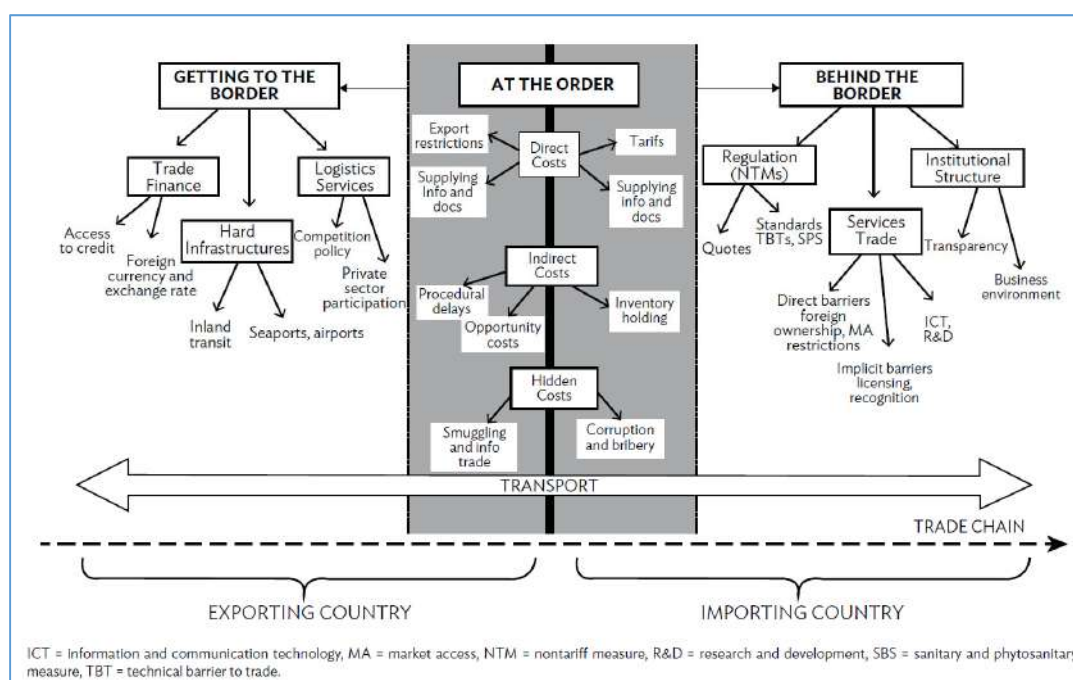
GETTING TO THE BORDER

AT THE ORDER

BEHIND THE BORDER

Trade Finance

Hard Infrastructures

Logistics Services

Access to credit

Foreign currency and exchange rate

Competition policy

Private sector participation

Inland transit

Seaports, airports

Export restrictions

Direct Costs

Tarifs

Supplying info and docs

Supplying info and docs

Indirect Costs

Procedural delays

Opportunity costs

Inventory holding

Hidden Costs

Smuggling and info trade

Corruption and bribery

Regulation (NTMs)

Services Trade

Institutional Structure

Quotes

Standards TBTs, SPS

Transparency

Business environment

Direct barriers foreign ownership, MA restrictions

ICT, R&D

Implicit barriers licensing, recognition

TRANSPORT

TRADE CHAIN

EXPORTING COUNTRY

IMPORTING COUNTRY

ICT = information and communication technology, MA = market access, NTM = nontariff measure, R&D = research and development, SBS = sanitary and phytosanitary measure, TBT = technical barrier to trade.